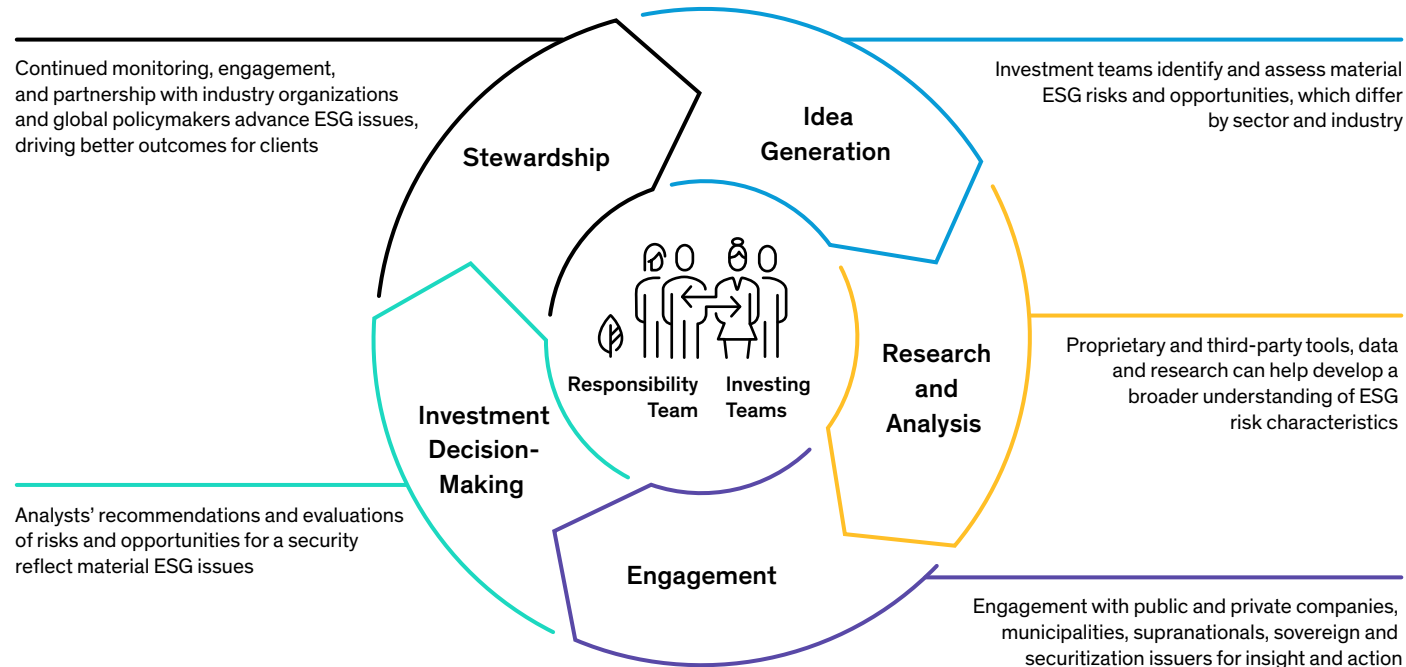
Continued monitoring, engagement, and partnership with industry organizations and global policymakers advance ESG issues, driving better outcomes for clients

Stewardship

Idea Generation

Investment teams identify and assess material ESG risks and opportunities, which differ by sector and industry

Research and Analysis

Proprietary and third-party tools, data and research can help develop a broader understanding of ESG risk characteristics

Responsibility Team

Investing Teams

Investment Decision-Making

Analysts' recommendations and evaluations of risks and opportunities for a security reflect material ESG issues

Engagement

Engagement with public and private companies, municipalities, supranationals, sovereign and securitization issuers for insight and action